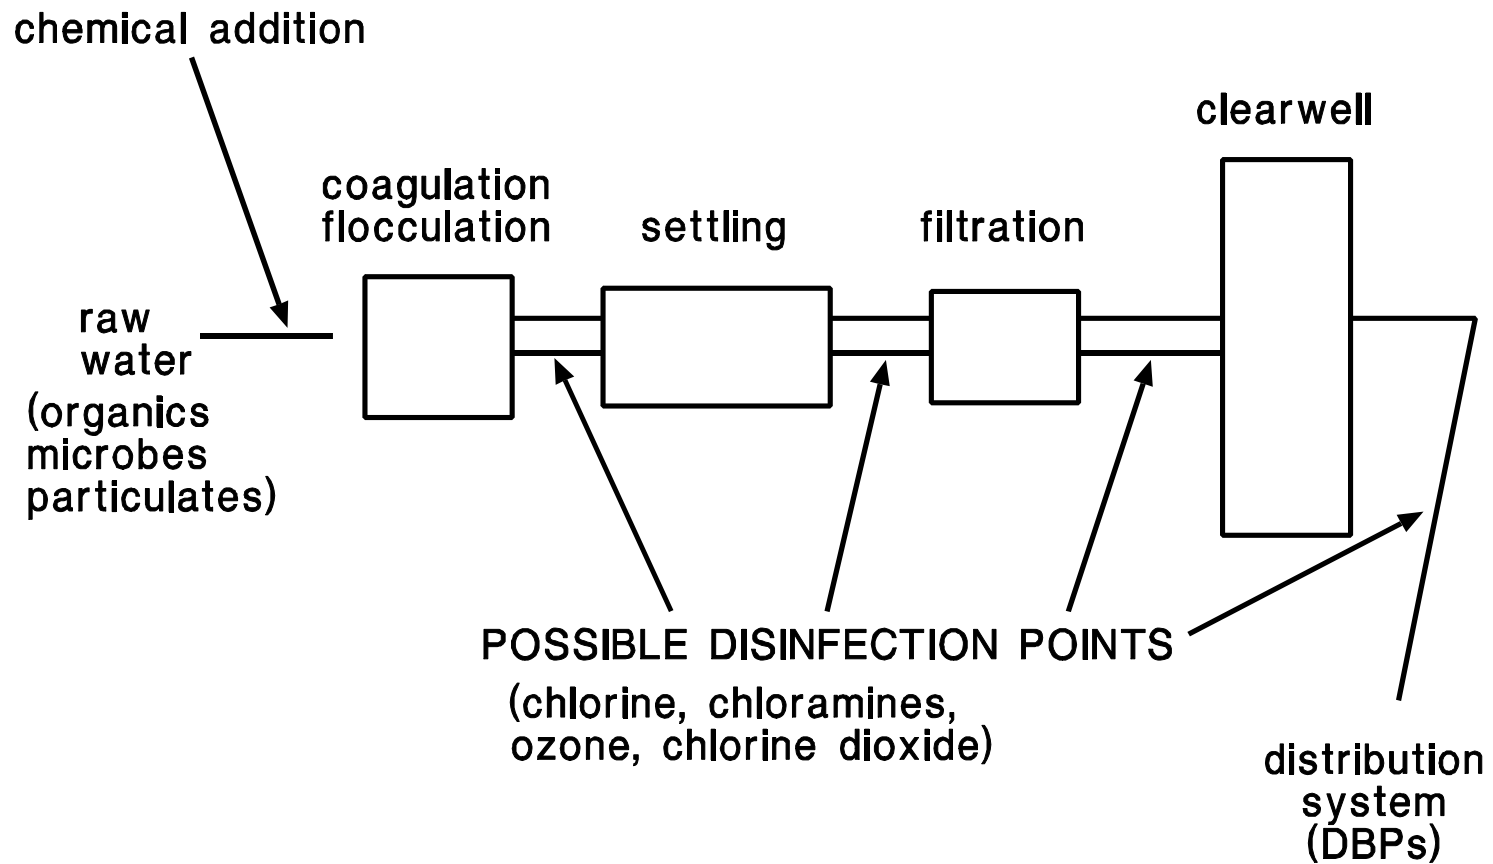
chemical addition

clearwell

coagulation
flocculation

settling

filtration

raw
water
(organics
microbes
particulates)

POSSIBLE DISINFECTION POINTS
(chlorine, chloramines,
ozone, chlorine dioxide)

distribution
system
(DBPs)